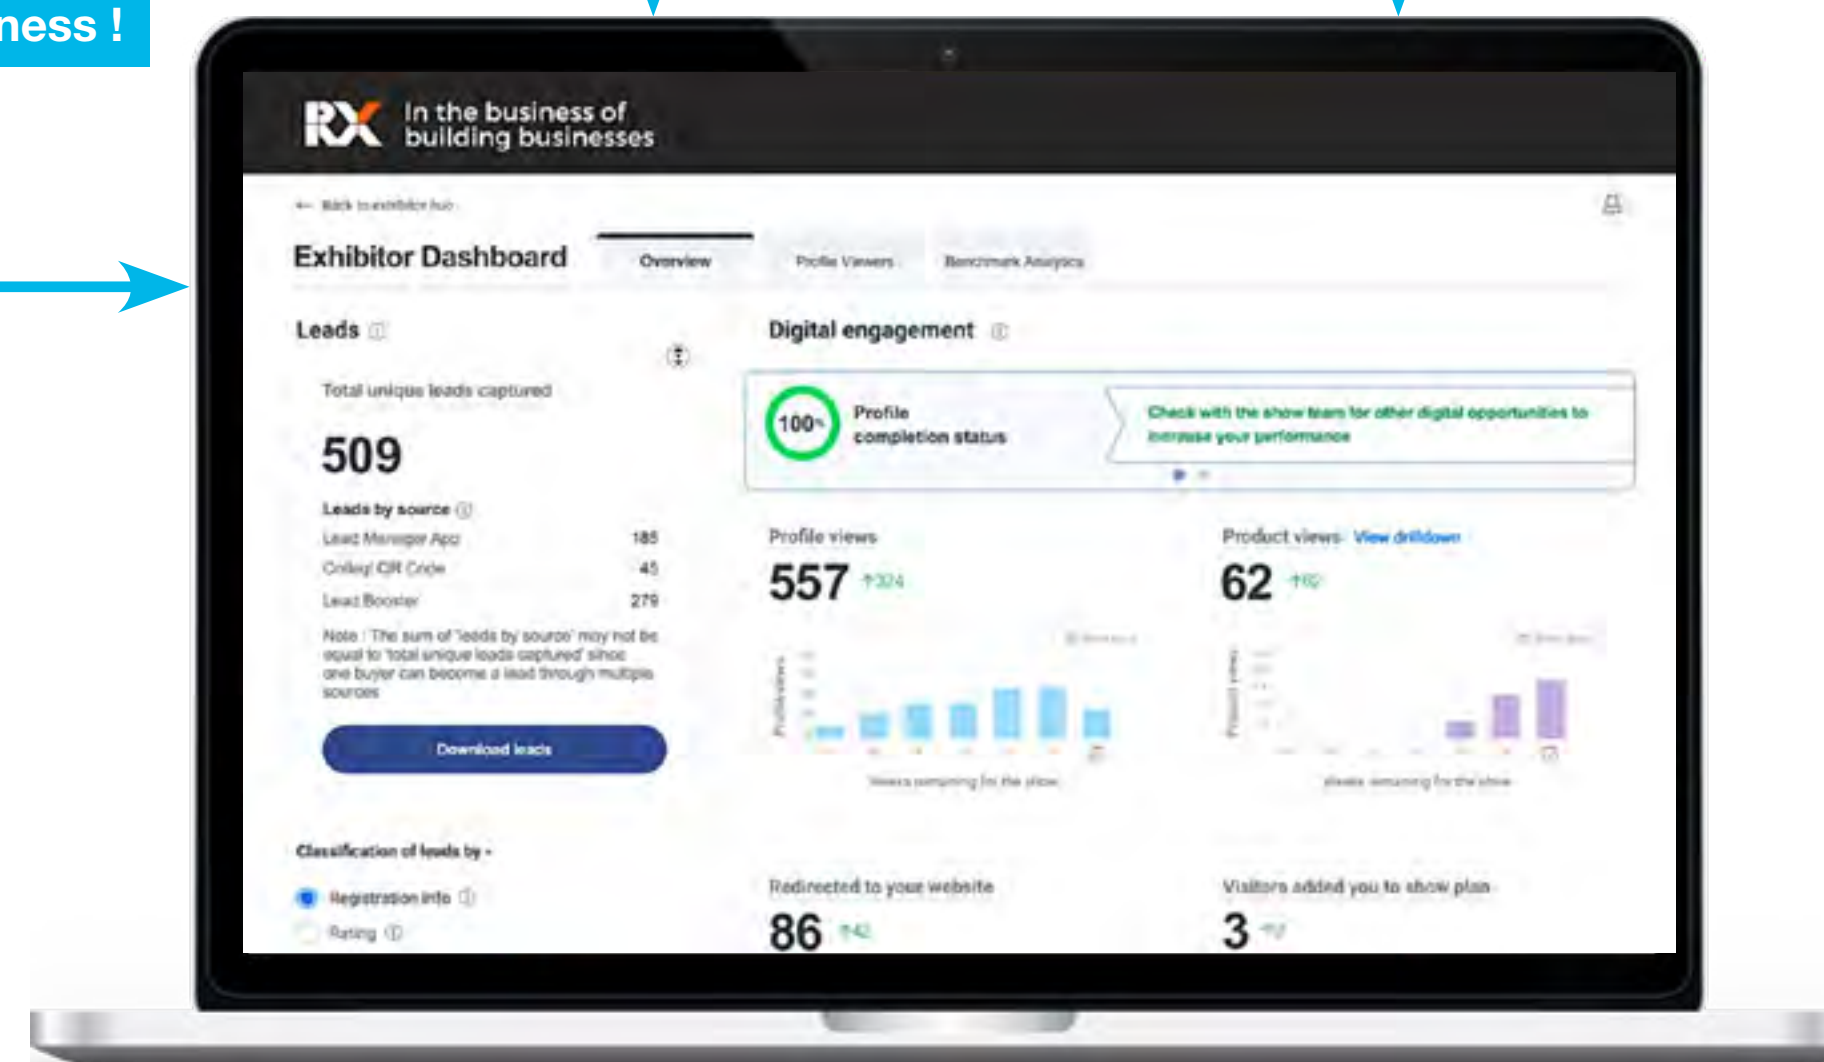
ness !

RX In the business of building businesses

← Back to exhibitor hub

Exhibitor Dashboard

Overview

Profile Viewers

Benchmark Analytics

Leads

Total unique leads captured

509

Leads by source

| Lead Manager App | 185 |
|---|---|
| Onleg QR Code | 45 |
| Lead Booster | 279 |

Note : The sum of 'leads by source' may not be equal to 'total unique leads captured' since one buyer can become a lead through multiple sources

Download leads

Classification of leads by -

Registration info

Rating

Digital engagement

100% Profile completion status

Check with the show team for other digital opportunities to increase your performance

Profile views View drilldown

557 ↑324

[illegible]

Views comparing for the show

Product views View drilldown

62 ↑62

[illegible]

Views comparing for the show

Redirected to your website

86 ↑42

Visitors added you to show plan

3 ↑2